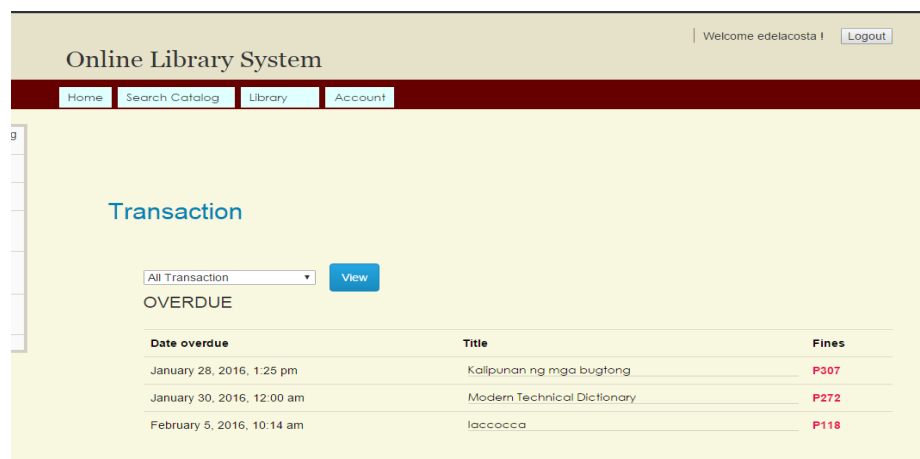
Welcome edelacosta ! Logout

Online Library System

Home Search Catalog Library Account

g

Transaction

All Transaction

View

OVERDUE

| Date overdue | Title | Fines |
|---|---|---|
| January 28, 2016, 1:25 pm | Kalipunan ng mga bugtong | P307 |
| January 30, 2016, 12:00 am | Modern Technical Dictionary | P272 |
| February 5, 2016, 10:14 am | Iaccocca | P118 |